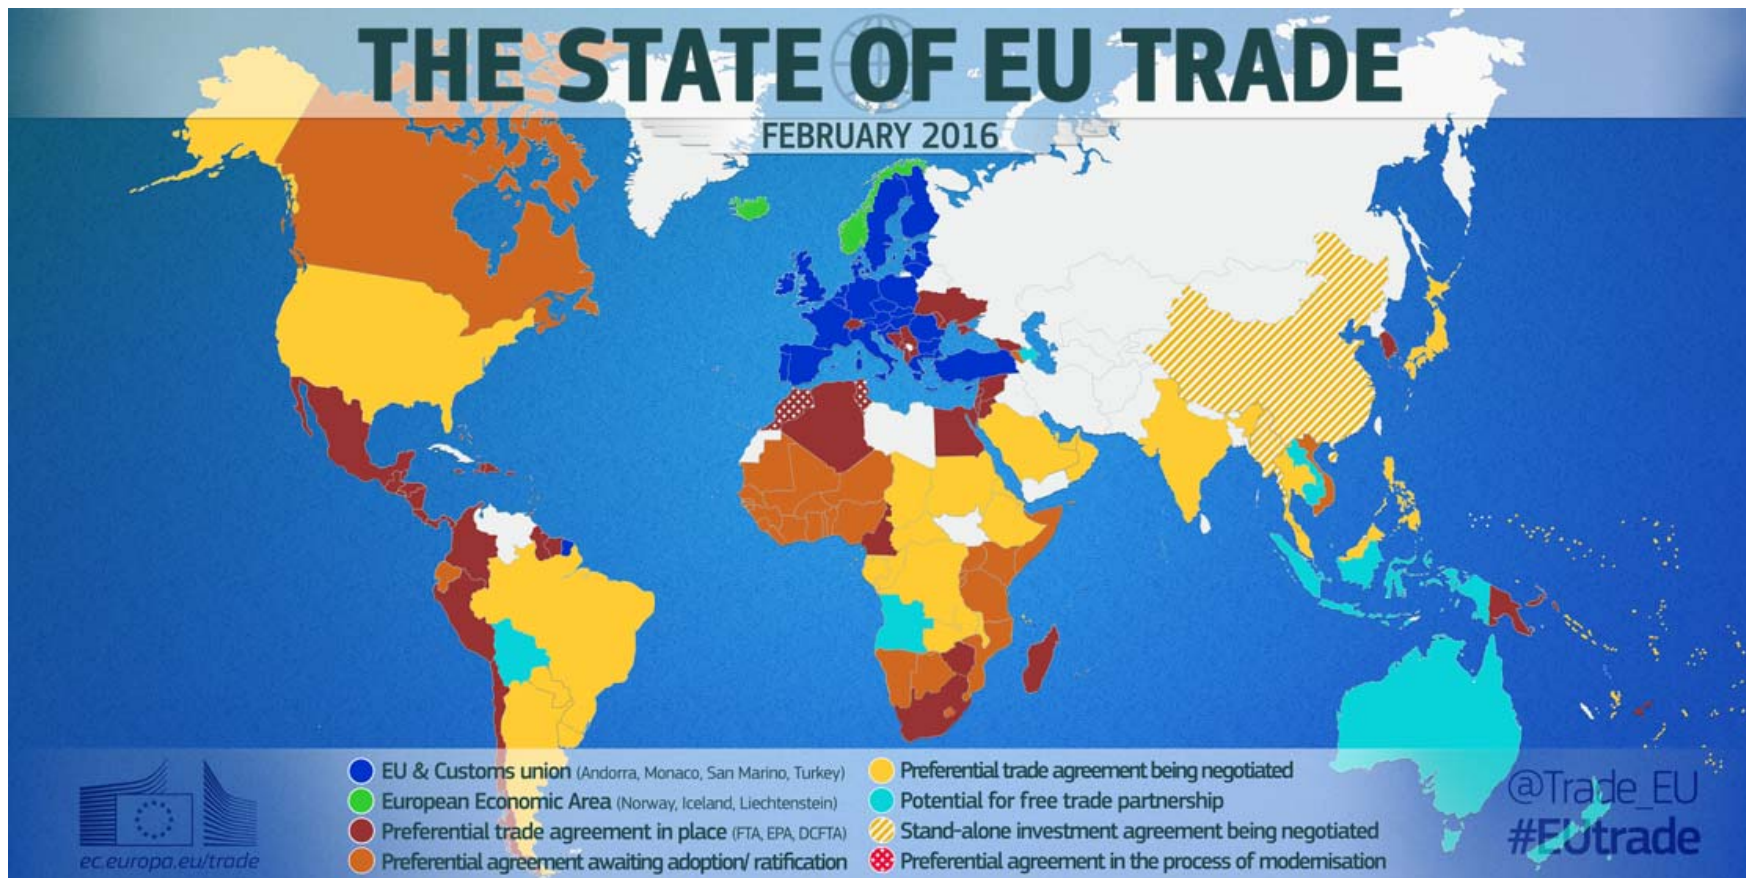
THE STATE OF EU TRADE

FEBRUARY 2016

EU & Customs union (Andorra, Monaco, San Marino, Turkey)
European Economic Area (Norway, Iceland, Liechtenstein)
Preferential trade agreement in place (FTA, EPA, DCFTA)
Preferential agreement awaiting adoption/ ratification

Preferential trade agreement being negotiated
Potential for free trade partnership
Stand-alone investment agreement being negotiated
Preferential agreement in the process of modernisation

ec.europa.eu/trade

@Trade_EU
#EUtrade